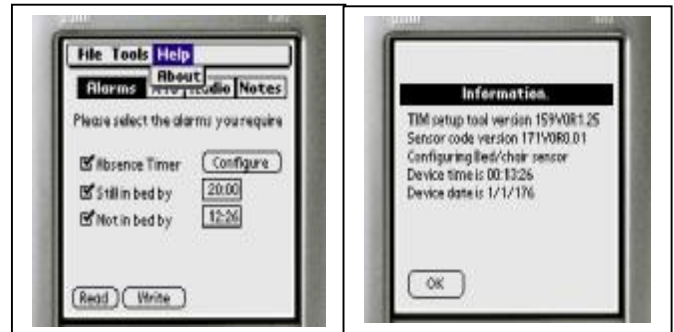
File Tools Help
About
Alarms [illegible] Audio Notes
Please select the alarms you require
☑ Absence Timer Configure
☑ Still in bed by 20:00
☑ Not in bed by 12:26
Read Write

Information.
TIM setup tool version 159V0R1.25
Sensor code version 171V0R0.01
Configuring Bed/chair sensor
Device time is 00:13:26
Device date is 1/1/176
OK